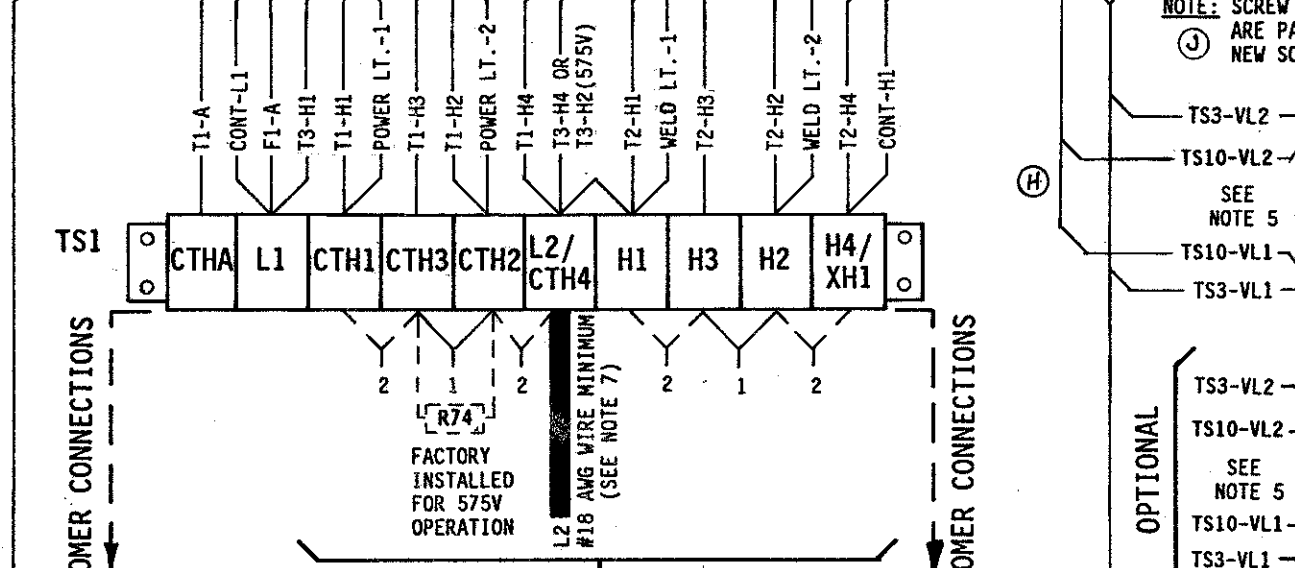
T1-A
CONT-L1
F1-A
T3-H1
T1-H1
POWER LT.-1
T1-H3
T1-H2
POWER LT.-2
T1-H4
T3-H4 OR T3-H2(575V)
T2-H1
WELD LT.-1
T2-H3
T2-H2
WELD LT.-2
T2-H4
CONT-H1

TS1
CTHA
L1
CTH1
CTH3
CTH2
L2/ CTH4
H1
H3
H2
H4/ XH1

2
1
2
2
1
2

R74
FACTORY INSTALLED FOR 575V OPERATION

L2 #18 AWG WIRE MINIMUM (SEE NOTE 7)

OMER CONNECTIONS
OMER CONNECTIONS

NOTE: SCREW
ARE PA
NEW SC
J

TS3-VL2
TS10-VL2
H
SEE NOTE 5
TS10-VL1
TS3-VL1

OPTIONAL
TS3-VL2
TS10-VL2
SEE NOTE 5
TS10-VL1
TS3-VL1